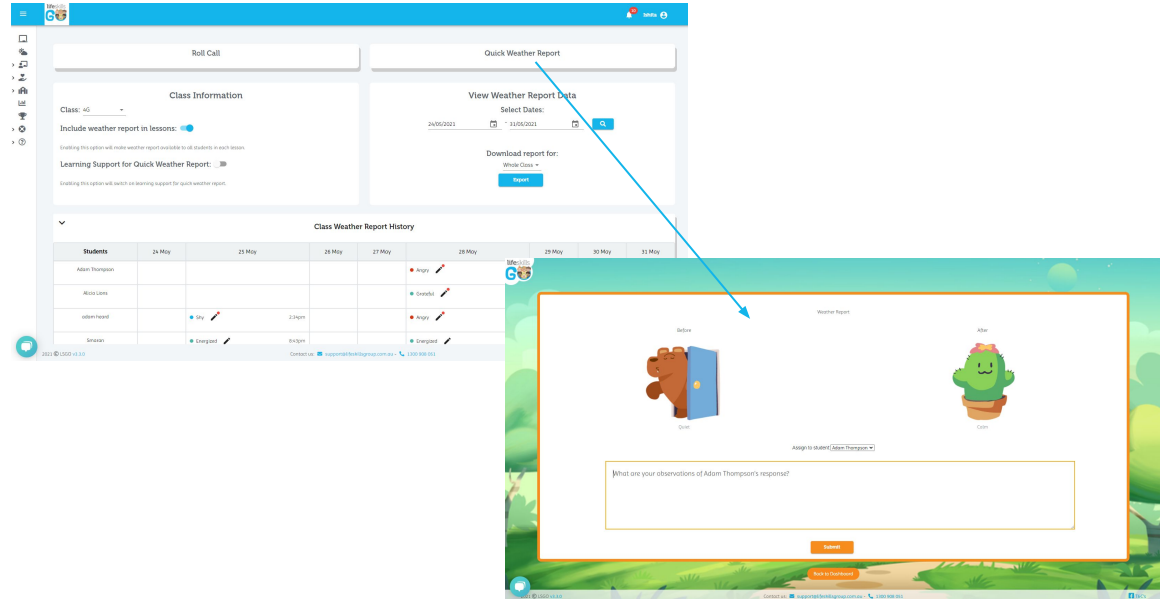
life skills GO

Sheila

Roll Call

Quick Weather Report

Class Information

Class: 4G

Include weather report in lessons:

Enabling this option will make weather report available to all students in each lesson.

Learning Support for Quick Weather Report:

Enabling this option will switch on learning support for quick weather report.

View Weather Report Data

Select Dates:

24/05/2021 - 31/05/2021

Download report for:

Whole Class

Export

Class Weather Report History

| Students | 24 May | 25 May | | 26 May | 27 May | 28 May | 29 May | 30 May | 31 May |
|---|---|---|---|---|---|---|---|---|---|
| Adam Thompson | | | | | | Angry | | | |
| Alicia Lions | | | | | | Grateful | | | |
| adam foord | | Silly | 2:04pm | | | Angry | | | |
| Smaxon | | Energized | 6:47pm | | | Energized | | | |

2021 © LSGO v1.3.0

Contact us: support@lifeskillsgroup.com.au · 1300 808 551

life skills GO

Weather Report

Before

After

Quiet

Calm

Assign to student Adam Thompson

What are your observations of Adam Thompson's response?

Submit

Back to Dashboard

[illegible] © LSGO v1.3.0

Contact us: support@lifeskillsgroup.com.au · 1300 808 551